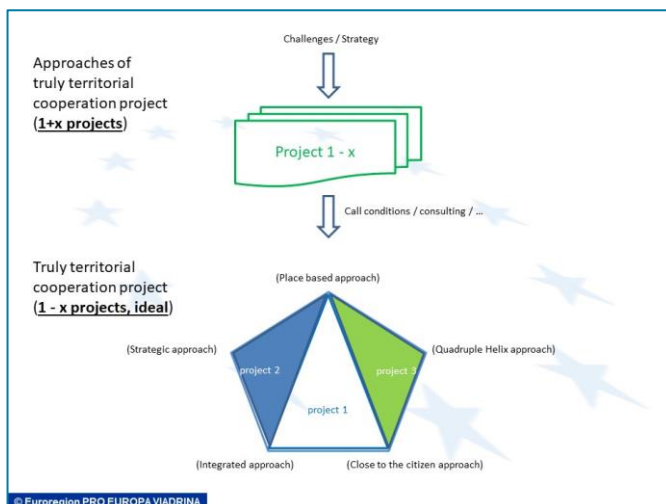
Approaches of truly territorial cooperation project (**1+x projects**)

Challenges / Strategy

Project 1 - x

Call conditions / consulting / ...

Truly territorial cooperation project (**1 - x projects, ideal**)

(Place based approach)

(Strategic approach)

(Quadruple Helix approach)

project 2

project 3

project 1

(Integrated approach)

(Close to the citizen approach)

© Euroregion PRO EUROPA VIADRINA